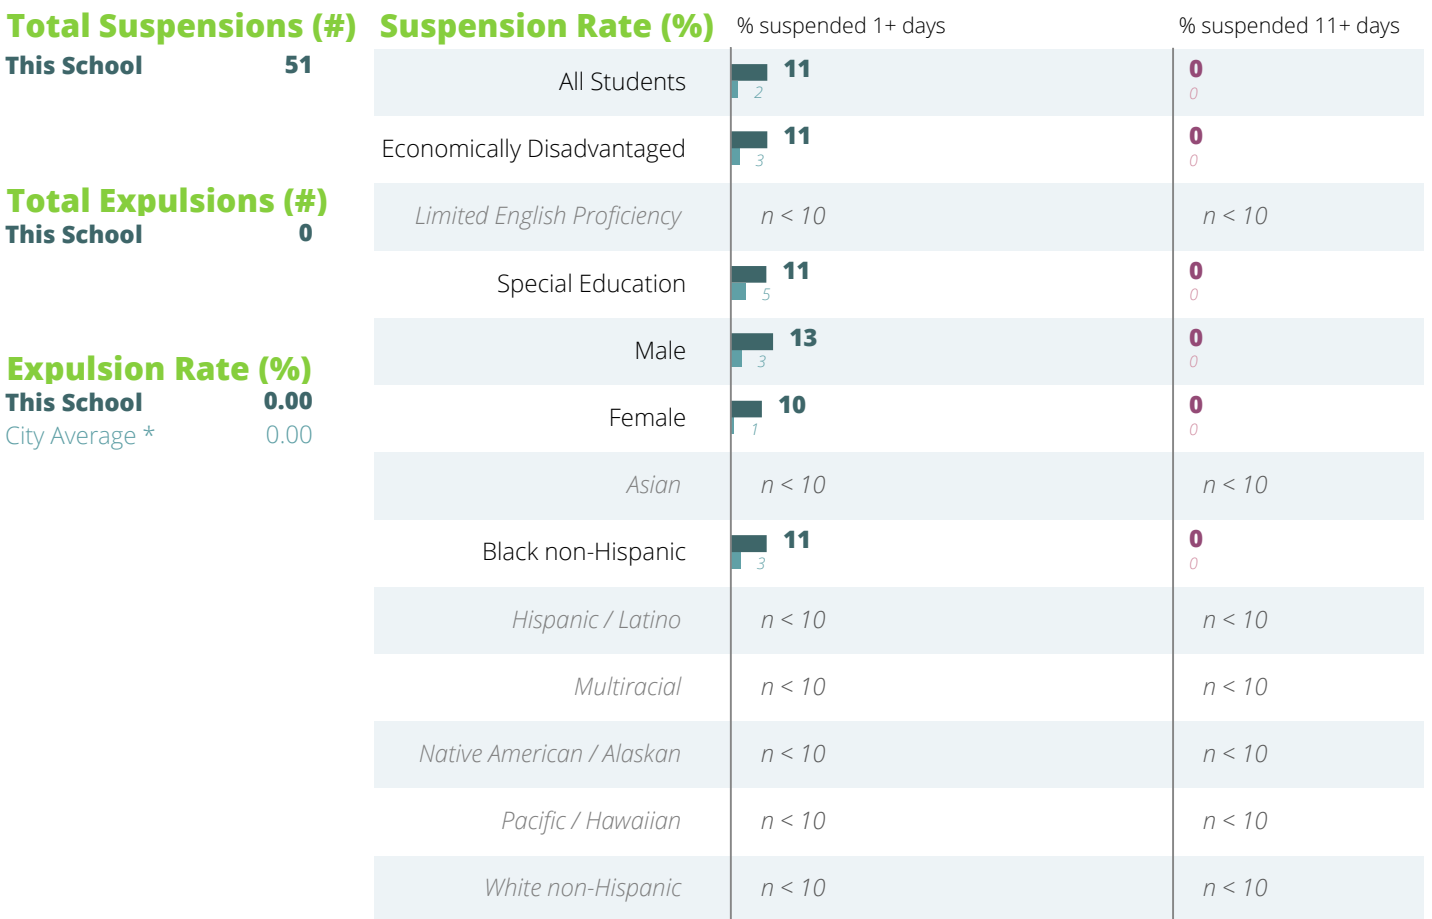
Total Suspensions (#)
This School 51

Total Expulsions (#)
This School 0

Expulsion Rate (%)
This School 0.00
City Average * 0.00

Suspension Rate (%)

| | % suspended 1+ days | % suspended 11+ days |
|---|---|---|
| All Students | 11 2 | 0 0 |
| Economically Disadvantaged | 11 3 | 0 0 |
| Limited English Proficiency | n < 10 | n < 10 |
| Special Education | 11 5 | 0 0 |
| Male | 13 3 | 0 0 |
| Female | 10 1 | 0 0 |
| Asian | n < 10 | n < 10 |
| Black non-Hispanic | 11 3 | 0 0 |
| Hispanic / Latino | n < 10 | n < 10 |
| Multiracial | n < 10 | n < 10 |
| Native American / Alaskan | n < 10 | n < 10 |
| Pacific / Hawaiian | n < 10 | n < 10 |
| White non-Hispanic | n < 10 | n < 10 |